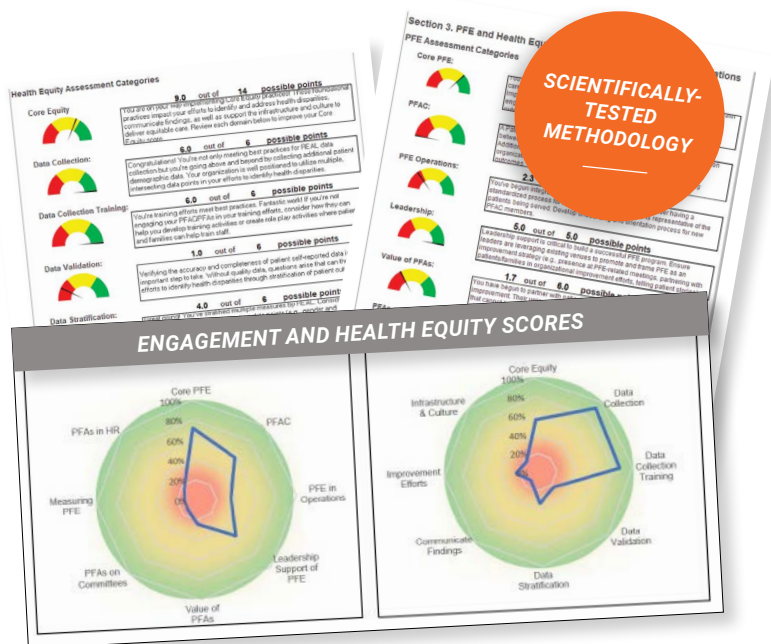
Health Equity Assessment Categories

Core Equity

9.0 out of 14 possible points

You are on your way implementing Core Equity practices! These foundational practices impact your efforts to identify and address health disparities, communicate findings, as well as support the infrastructure and culture to deliver equitable care. Review each domain below to improve your Core Equity score.

Data Collection:

6.0 out of 6 possible points

Congratulations! You're not only meeting best practices for REAL data collection but you're going above and beyond by collecting additional patient demographic data. Your organization is well positioned to utilize multiple, intersecting data points in your efforts to identify health disparities.

Data Collection Training:

6.0 out of 6 possible points

You're training efforts meet best practices. Fantastic work! If you're not engaging your PFAC/PFAs in your training efforts, consider how they can help you develop training activities or create role play activities where patients and families can help train staff.

Data Validation:

1.0 out of 6 possible points

Verifying the accuracy and completeness of patient self-reported data is an important step to take. Without quality data, questions arise that can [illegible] efforts to identify health disparities through stratification of patient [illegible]

Data Stratification:

4.0 out of 6 possible points

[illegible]

Section 3. PFE and Health Equ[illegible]

PFE Assessment Categories

Core PFE:

PFAC:

PFE Operations:

2.3

You've begun integ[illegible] standardized process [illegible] patients being served. Develop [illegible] PFAC members.

Leadership:

5.0 out of 5.0 possible points

Leadership support is critical to build a successful PFE program. Ensure leaders are leveraging existing venues to promote and frame PFE as an improvement strategy (e.g., presence at PFE-related meetings, partnering with patients/families in organizational improvement efforts, telling patient stories).

Value of PFAs:

1.7 out of 6.0 possible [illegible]

You have begun to partner with patients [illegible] improvement. Their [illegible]

SCIENTIFICALLY-TESTED METHODOLOGY

ENGAGEMENT AND HEALTH EQUITY SCORES

Core PFE
100%
80%
60%
40%
20%
0%
PFAC
PFE in Operations
Leadership Support of PFE
Value of PFAs
PFAs on Committees
Measuring PFE
PFAs in HR

Core Equity
100%
80%
60%
40%
20%
Data Collection
Data Collection Training
Data Validation
Data Stratification
Communicate Findings
Improvement Efforts
Infrastructure & Culture